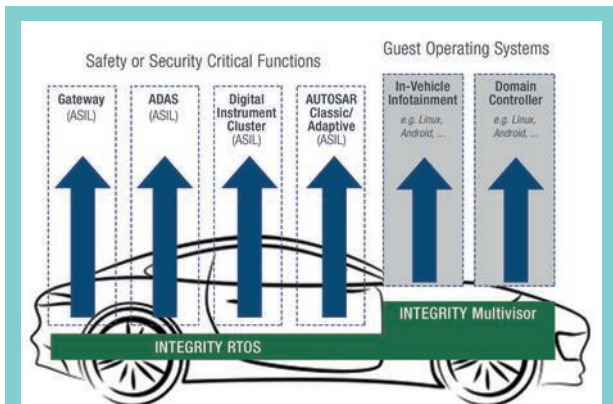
Safety or Security Critical Functions

Guest Operating Systems

Gateway
(ASIL)

ADAS
(ASIL)

Digital Instrument Cluster
(ASIL)

AUTOSAR Classic/ Adaptive
(ASIL)

In-Vehicle Infotainment
e.g. Linux, Android, ...

Domain Controller
e.g. Linux, Android, ...

INTEGRITY Multivisor

INTEGRITY RTOS